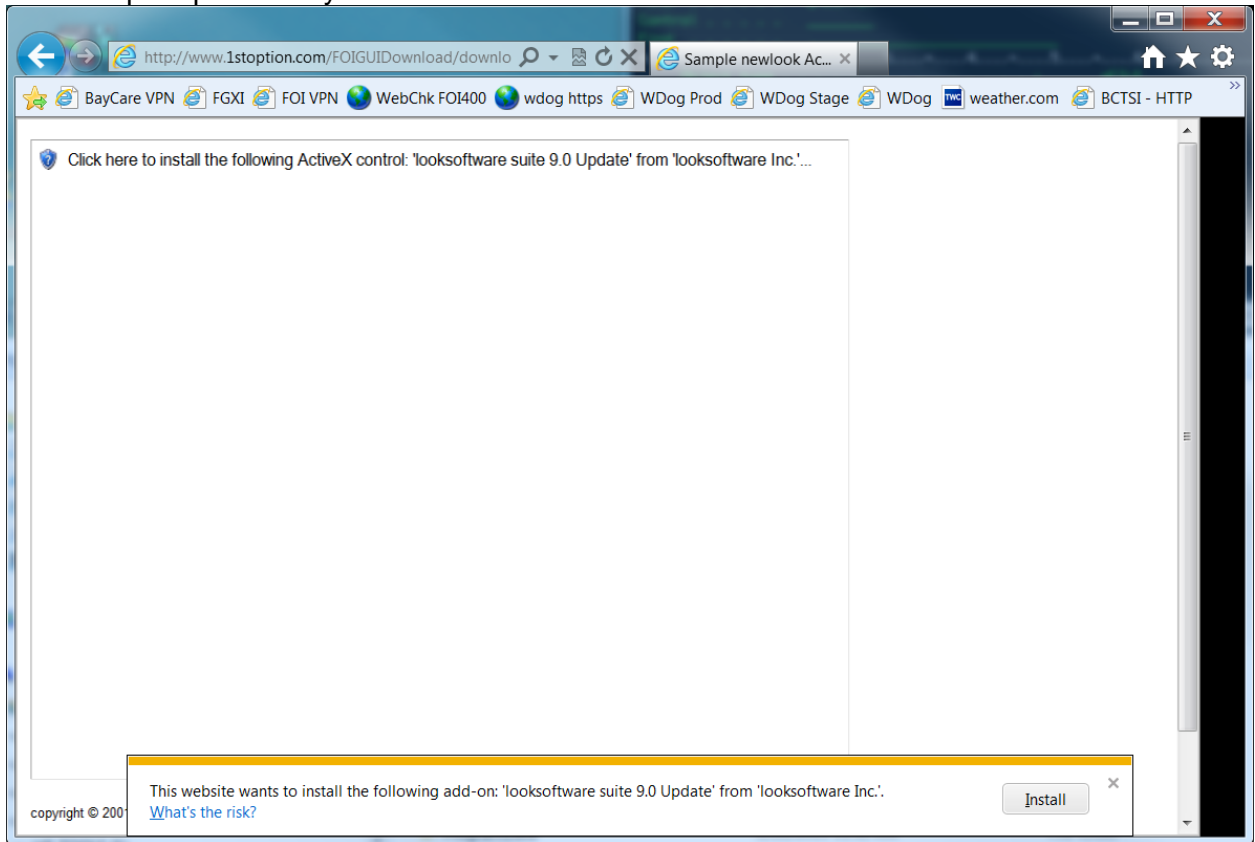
http://www.1stoption.com/FOIGUIDownload/downlo

Sample newlook Ac...

BayCare VPN FGXI FOI VPN WebChk FOI400 wdog https WDog Prod WDog Stage WDog weather.com BCTSI - HTTP

Click here to install the following ActiveX control: 'looksoftware suite 9.0 Update' from 'looksoftware Inc.'...

copyright © 200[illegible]

This website wants to install the following add-on: 'looksoftware suite 9.0 Update' from 'looksoftware Inc.'.
What's the risk?

Install